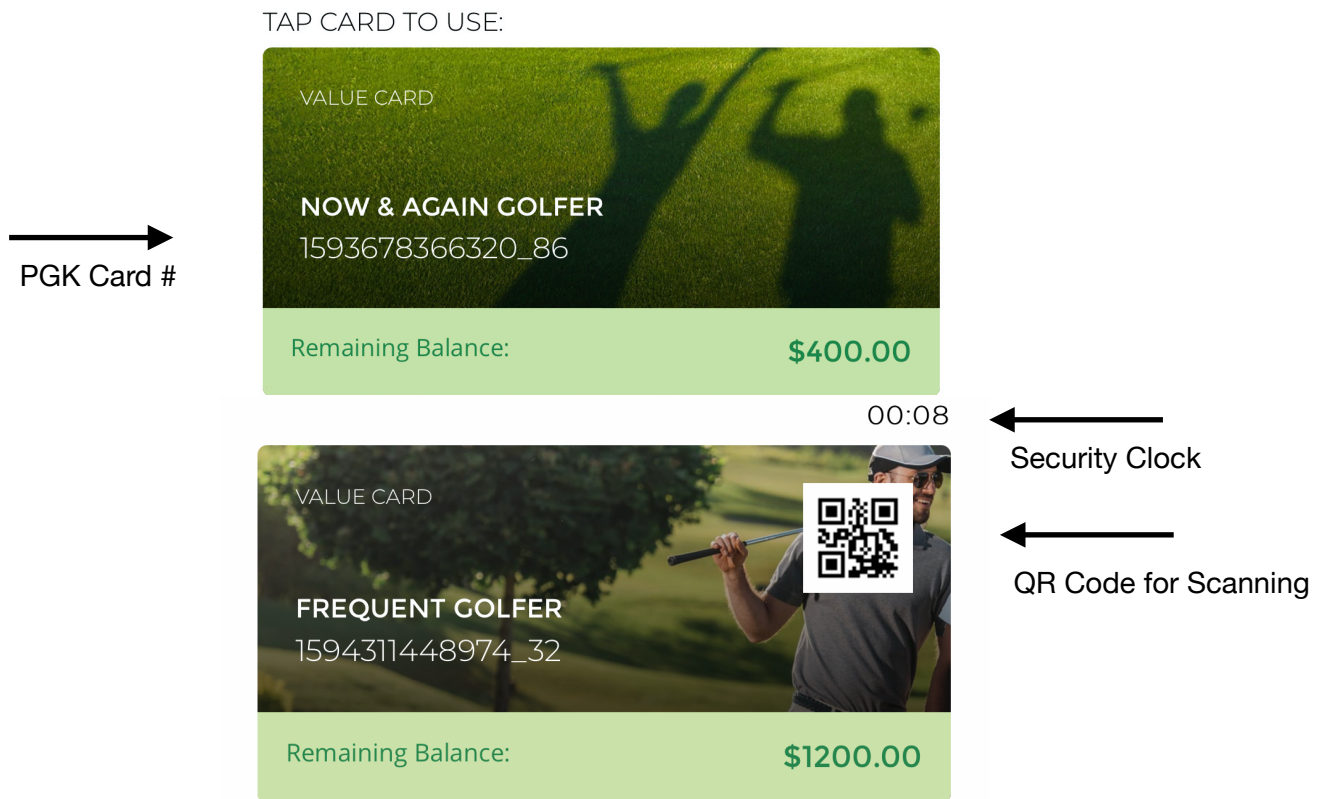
TAP CARD TO USE:

VALUE CARD

NOW & AGAIN GOLFER
1593678366320_86

PGK Card #

Remaining Balance: $400.00

00:08

Security Clock

VALUE CARD

QR Code for Scanning

FREQUENT GOLFER
1594311448974_32

Remaining Balance: $1200.00